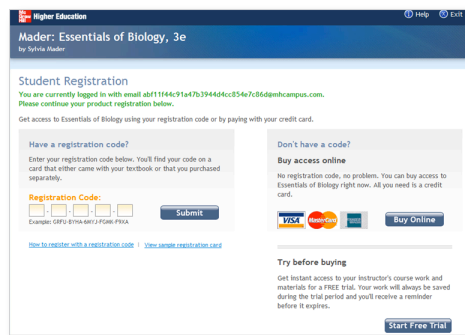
Mc Graw Hill Higher Education

Help Exit

Mader: Essentials of Biology, 3e
by Sylvia Mader

Student Registration

You are currently logged in with email abf11f44c91a47b3944d4cc854e7c86d@mhcampus.com.
Please continue your product registration below.

Get access to Essentials of Biology using your registration code or by paying with your credit card.

Have a registration code?

Enter your registration code below. You'll find your code on a card that either came with your textbook or that you purchased separately.

Registration Code:

Example: GRFU-BYHA-6MYJ-FG6M-PRKA

Submit

How to register with a registration code | View sample registration card

Don't have a code?

Buy access online

No registration code, no problem. You can buy access to Essentials of Biology right now. All you need is a credit card.

VISA MasterCard AMERICAN EXPRESS

Buy Online

Try before buying

Get instant access to your instructor's course work and materials for a FREE trial. Your work will always be saved during the trial period and you'll receive a reminder before it expires.

Start Free Trial